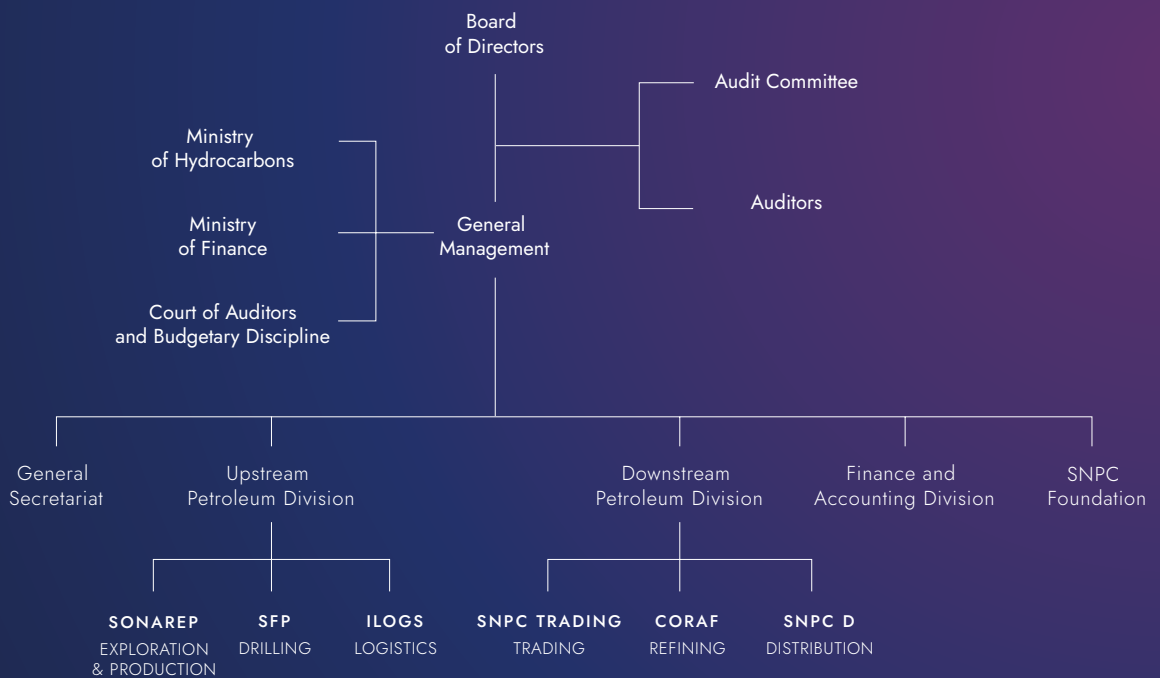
Board of Directors

Audit Committee

Auditors

Ministry of Hydrocarbons

Ministry of Finance

Court of Auditors and Budgetary Discipline

General Management

General Secretariat

Upstream Petroleum Division

Downstream Petroleum Division

Finance and Accounting Division

SNPC Foundation

SONAREP
EXPLORATION & PRODUCTION

SFP
DRILLING

ILOGS
LOGISTICS

SNPC TRADING
TRADING

CORAF
REFINING

SNPC D
DISTRIBUTION